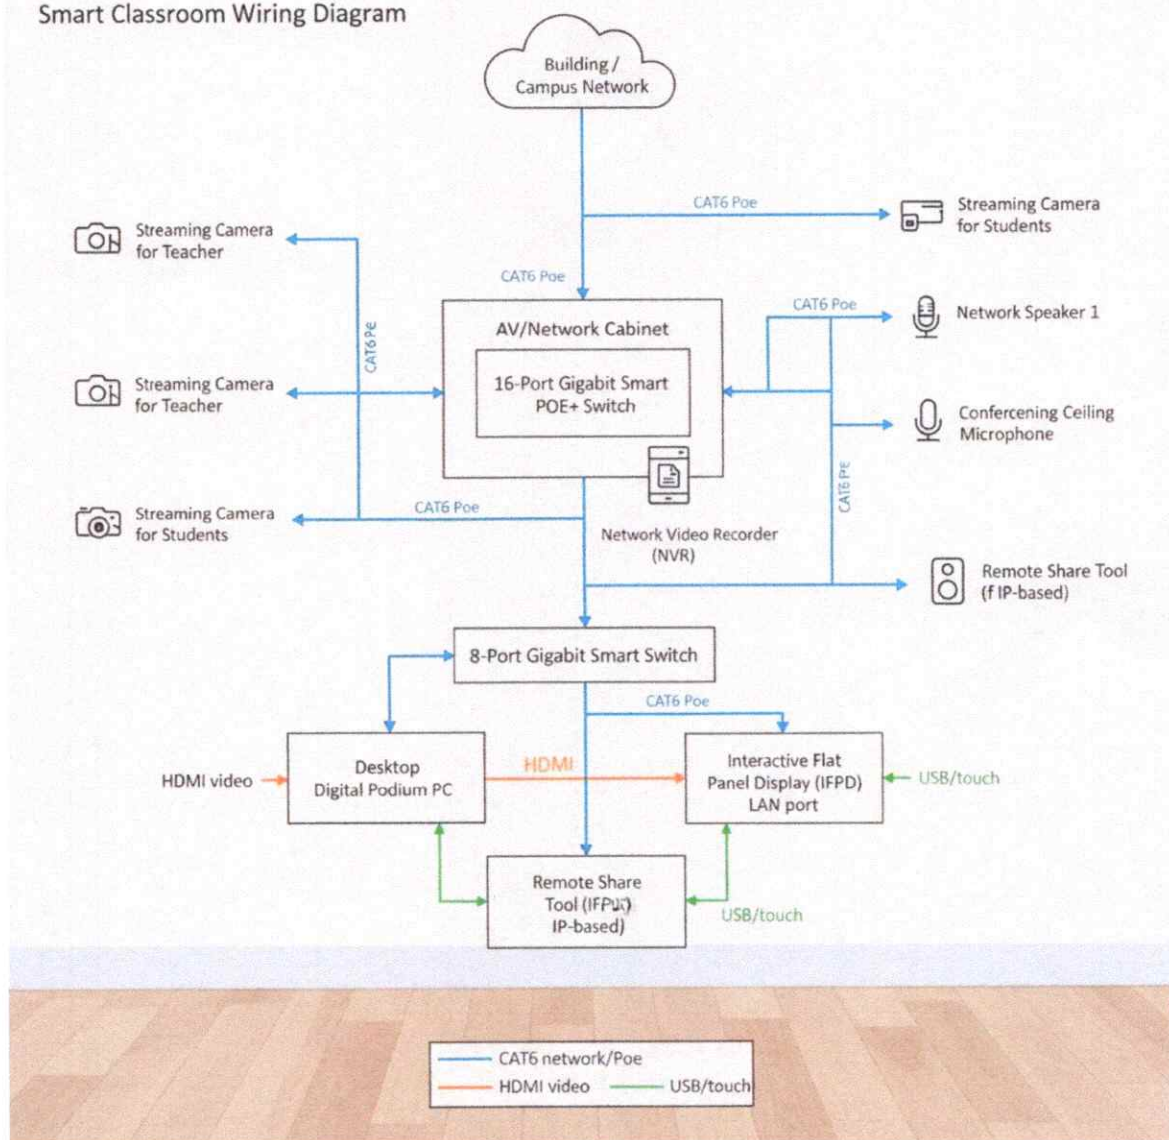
Smart Classroom Wiring Diagram

Building / Campus Network

CAT6 Poe

Streaming Camera for Students

Streaming Camera for Teacher

CAT6 Poe

CAT6 Poe

AV/Network Cabinet

16-Port Gigabit Smart POE+ Switch

CAT6 Poe

Network Speaker 1

Streaming Camera for Teacher

Confercening Ceiling Microphone

CAT6 Poe

Streaming Camera for Students

CAT6 Poe

Network Video Recorder (NVR)

Remote Share Tool (f IP-based)

8-Port Gigabit Smart Switch

CAT6 Poe

HDMI video

Desktop Digital Podium PC

HDMI

Interactive Flat Panel Display (IFPD) LAN port

USB/touch

Remote Share Tool (IFP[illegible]) IP-based)

USB/touch

CAT6 network/Poe
HDMI video
USB/touch